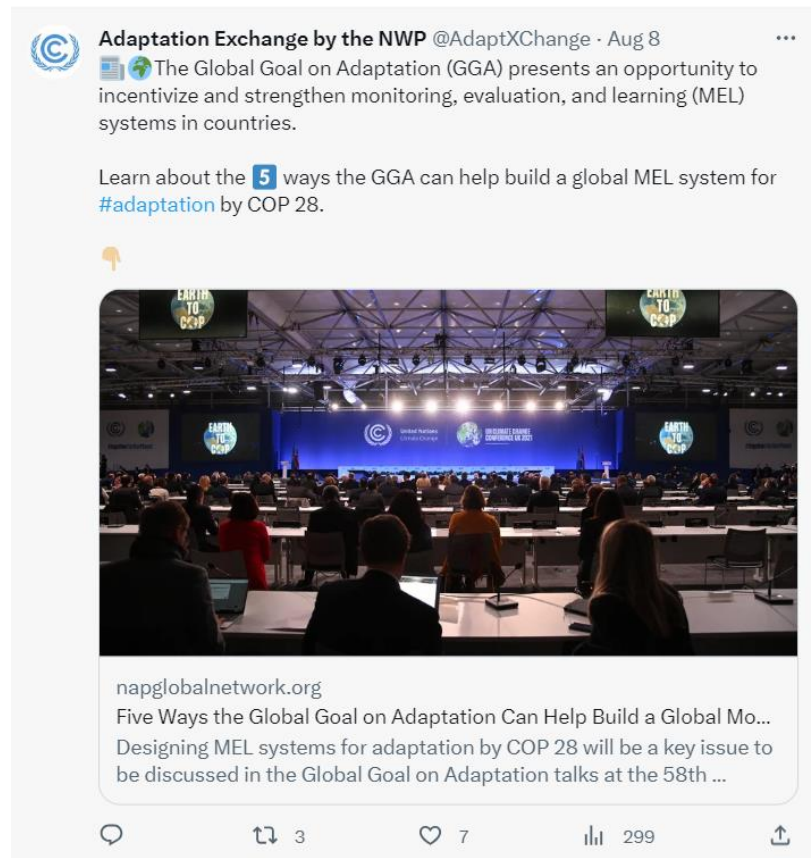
Adaptation Exchange by the NWP @AdaptXChange · Aug 8
···
📰🌍The Global Goal on Adaptation (GGA) presents an opportunity to incentivize and strengthen monitoring, evaluation, and learning (MEL) systems in countries.

Learn about the 5 ways the GGA can help build a global MEL system for #adaptation by COP 28.

👇

EARTH TO COP

EARTH TO COP

United Nations Climate Change

UN CLIMATE CHANGE CONFERENCE UK 2021

EARTH TO COP

EARTH TO COP

napglobalnetwork.org
Five Ways the Global Goal on Adaptation Can Help Build a Global Mo...
Designing MEL systems for adaptation by COP 28 will be a key issue to be discussed in the Global Goal on Adaptation talks at the 58th ...

3 7 299